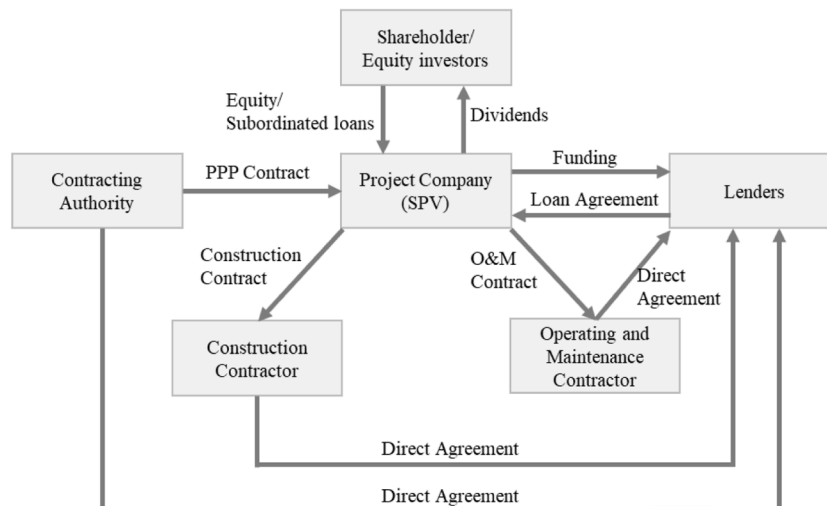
Shareholder/
Equity investors

Equity/
Subordinated loans

Dividends

Contracting Authority

PPP Contract

Project Company (SPV)

Funding

Loan Agreement

Lenders

Construction Contract

O&M Contract

Direct Agreement

Construction Contractor

Operating and Maintenance Contractor

Direct Agreement

Direct Agreement